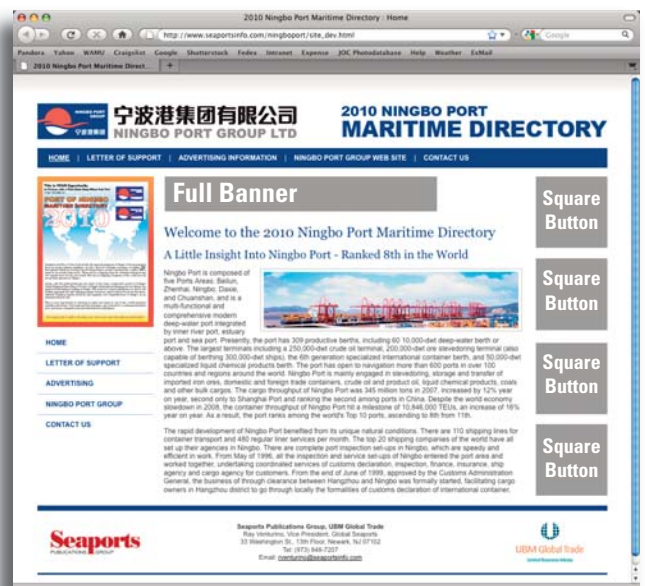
2010 Ningbo Port Maritime Directory : Home

http://www.seaportsinfo.com/ningboport/site_dev.html

Google

Pandora Yahoo WAMU Craigslist Google Shutterstock Fedex Intranet Expense JOC Photodatabase Help Weather ExMail

2010 Ningbo Port Maritime Direct...

宁波港集团有限公司
NINGBO PORT GROUP LTD

2010 NINGBO PORT
MARITIME DIRECTORY

HOME | LETTER OF SUPPORT | ADVERTISING INFORMATION | NINGBO PORT GROUP WEB SITE | CONTACT US

Full Banner

Square Button

Square Button

Square Button

Square Button

Welcome to the 2010 Ningbo Port Maritime Directory

A Little Insight Into Ningbo Port - Ranked 8th in the World

Ningbo Port is composed of five Ports Areas: Beilun, Zhenhai, Ningbo, Daxie, and Chuanshan, and is a multi-functional and comprehensive modern deep-water port integrated by inner river port, estuary port and sea port. Presently, the port has 309 productive berths, including 60 10,000-dwt deep-water berth or above. The largest terminals including a 250,000-dwt crude oil terminal, 200,000-dwt ore stevedoring terminal (also capable of berthing 300,000-dwt ships), the 6th generation specialized international container berth, and 50,000-dwt specialized liquid chemical products berth. The port has open to navigation more than 600 ports in over 100 countries and regions around the world. Ningbo Port is mainly engaged in stevedoring, storage and transfer of imported iron ores, domestic and foreign trade containers, crude oil and product oil, liquid chemical products, coals and other bulk cargos. The cargo throughput of Ningbo Port was 345 million tons in 2007, increased by 12% year on year, second only to Shanghai Port and ranking the second among ports in China. Despite the world economy slowdown in 2008, the container throughput of Ningbo Port hit a milestone of 10,846,000 TEUs, an increase of 16% year on year. As a result, the port ranks among the world's Top 10 ports, ascending to 8th from 11th.

The rapid development of Ningbo Port benefited from its unique natural conditions. There are 110 shipping lines for container transport and 480 regular liner services per month. The top 20 shipping companies of the world have all set up their agencies in Ningbo. There are complete port inspection set-ups in Ningbo, which are speedy and efficient in work. From May of 1996, all the inspection and service set-ups of Ningbo entered the port area and worked together, undertaking coordinated services of customs declaration, inspection, finance, insurance, ship agency and cargo agency for customers. From the end of June of 1999, approved by the Customs Administration General, the business of through clearance between Hangzhou and Ningbo was formally started, facilitating cargo owners in Hangzhou district to go through locally the formalities of customs declaration of international container.

HOME
LETTER OF SUPPORT
ADVERTISING
NINGBO PORT GROUP
CONTACT US

Seaports PUBLICATIONS GROUP

Seaports Publications Group, UBM Global Trade
Ray Venturino, Vice-President, Global Seaports
33 Washington St., 13th Floor, Newark, NJ 07102
Tel: (973) 848-7207
Email: rventurino@seaportsinfo.com

UBM Global Trade